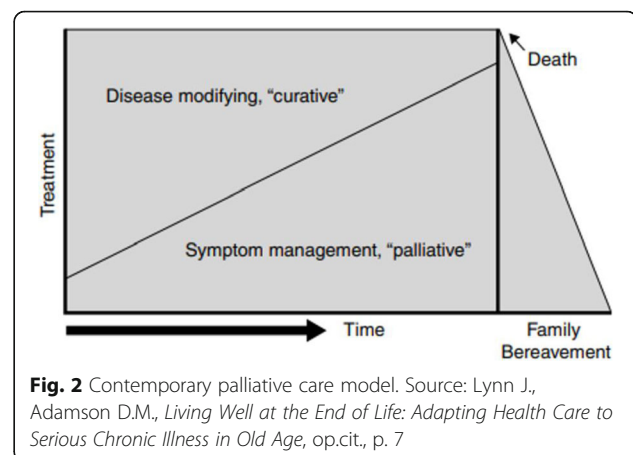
Death

Disease modifying, "curative"

Treatment

Symptom management, "palliative"

Time

Family Bereavement

**Fig. 2** Contemporary palliative care model. Source: Lynn J., Adamson D.M., *Living Well at the End of Life: Adapting Health Care to Serious Chronic Illness in Old Age*, op.cit., p. 7